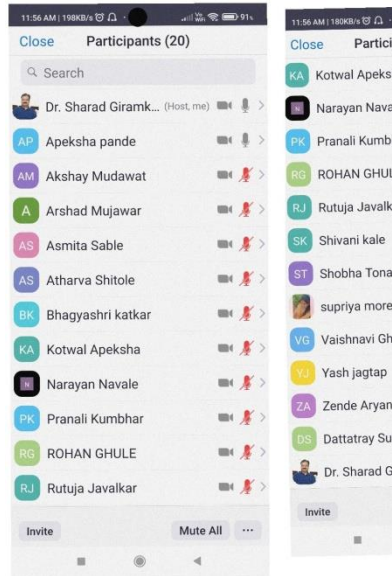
11:56 AM | 198KB/s 91

Close Participants (20)

Search

Dr. Sharad Giramk... (Host, me)
AP Apeksha pande
AM Akshay Mudawat
A Arshad Mujawar
AS Asmita Sable
AS Atharva Shitole
BK Bhagyashri katkar
KA Kotwal Apeksha
Narayan Navale
PK Pranali Kumbhar
RG ROHAN GHULE
RJ Rutuja Javalkar

Invite Mute All ...

11:56 AM | 180KB/s

Close Partici

KA Kotwal Apeks
Narayan Nava
PK Pranali Kumb
RG ROHAN GHUL
RJ Rutuja Javalk
SK Shivani kale
ST Shobha Tona
supriya more
VG Vaishnavi Gh
YJ Yash jagtap
ZA Zende Aryan
DS Dattatray Su
Dr. Sharad G

Invite